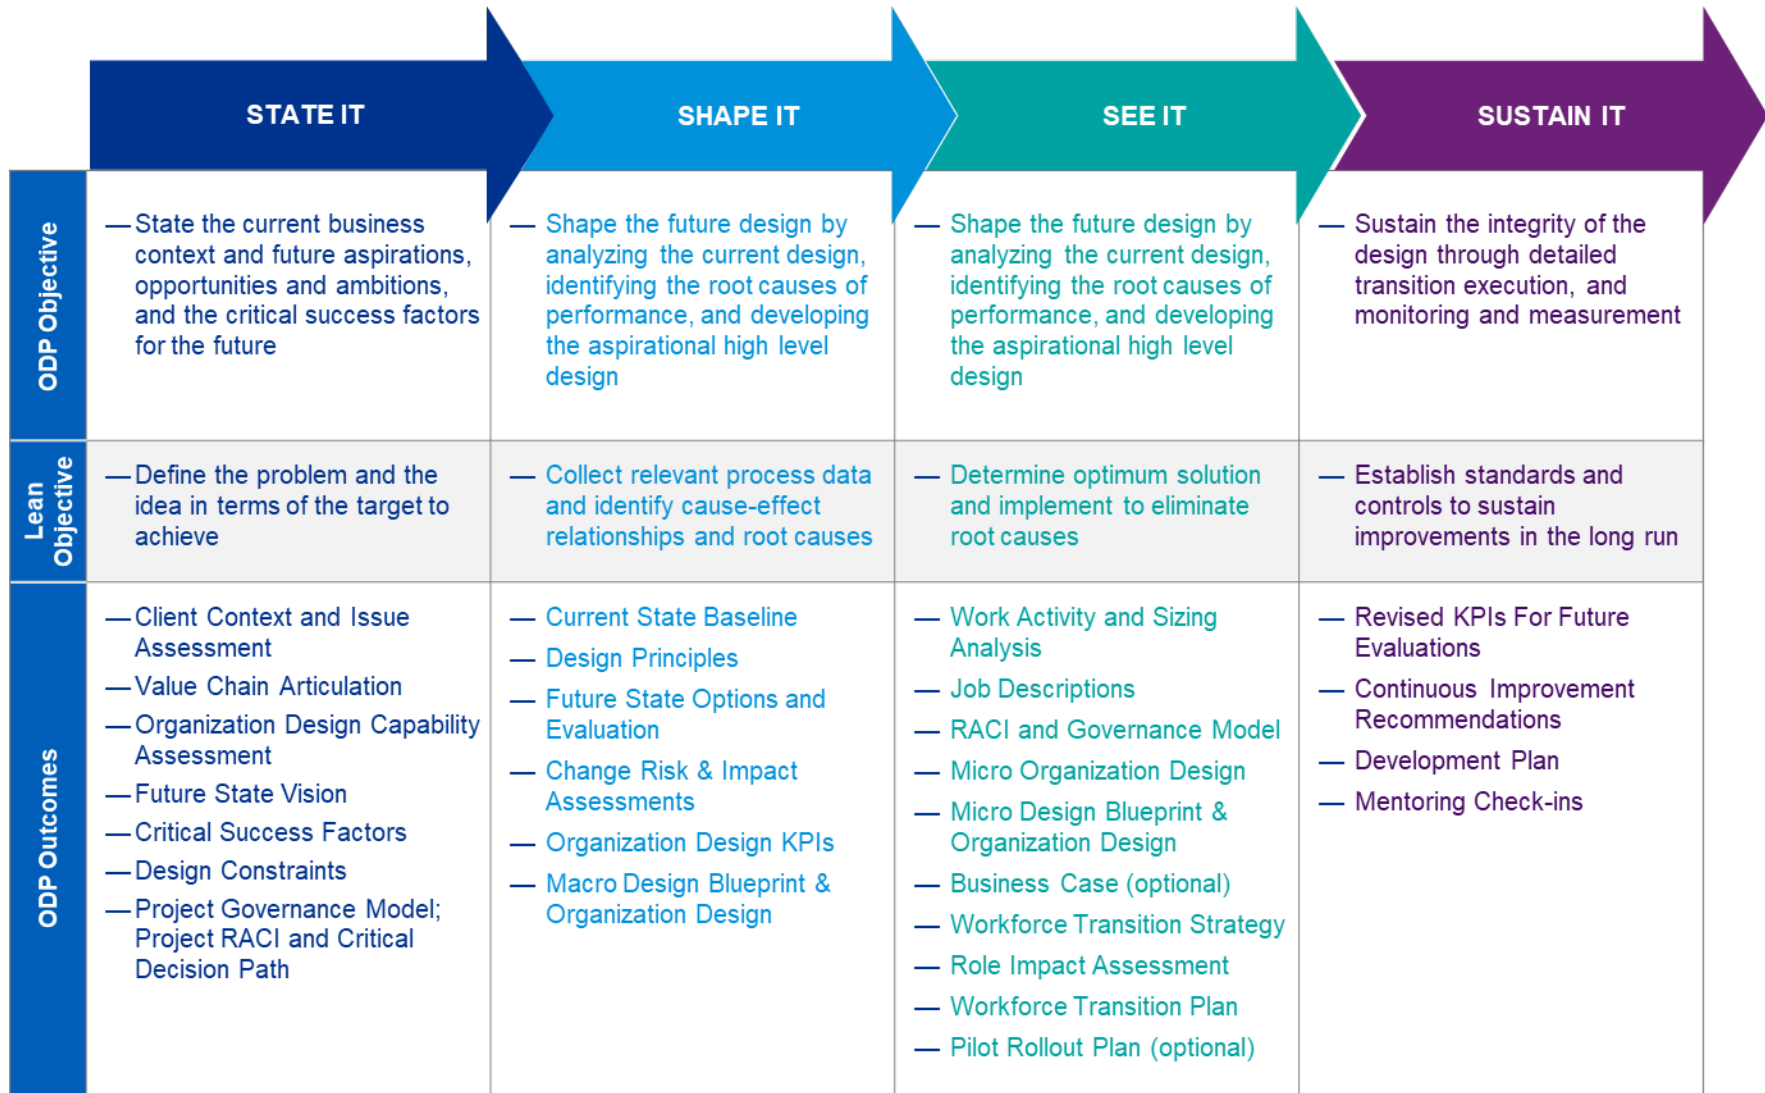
| | STATE IT | SHAPE IT | SEE IT | SUSTAIN IT |
|---|---|---|---|---|
| ODP Objective | — State the current business context and future aspirations, opportunities and ambitions, and the critical success factors for the future | — Shape the future design by analyzing the current design, identifying the root causes of performance, and developing the aspirational high level design | — Shape the future design by analyzing the current design, identifying the root causes of performance, and developing the aspirational high level design | — Sustain the integrity of the design through detailed transition execution, and monitoring and measurement |
| Lean Objective | — Define the problem and the idea in terms of the target to achieve | — Collect relevant process data and identify cause-effect relationships and root causes | — Determine optimum solution and implement to eliminate root causes | — Establish standards and controls to sustain improvements in the long run |
| ODP Outcomes | — Client Context and Issue Assessment<br>— Value Chain Articulation<br>— Organization Design Capability Assessment<br>— Future State Vision<br>— Critical Success Factors<br>— Design Constraints<br>— Project Governance Model; Project RACI and Critical Decision Path | — Current State Baseline<br>— Design Principles<br>— Future State Options and Evaluation<br>— Change Risk & Impact Assessments<br>— Organization Design KPIs<br>— Macro Design Blueprint & Organization Design | — Work Activity and Sizing Analysis<br>— Job Descriptions<br>— RACI and Governance Model<br>— Micro Organization Design<br>— Micro Design Blueprint & Organization Design<br>— Business Case (optional)<br>— Workforce Transition Strategy<br>— Role Impact Assessment<br>— Workforce Transition Plan<br>— Pilot Rollout Plan (optional) | — Revised KPIs For Future Evaluations<br>— Continuous Improvement Recommendations<br>— Development Plan<br>— Mentoring Check-ins |